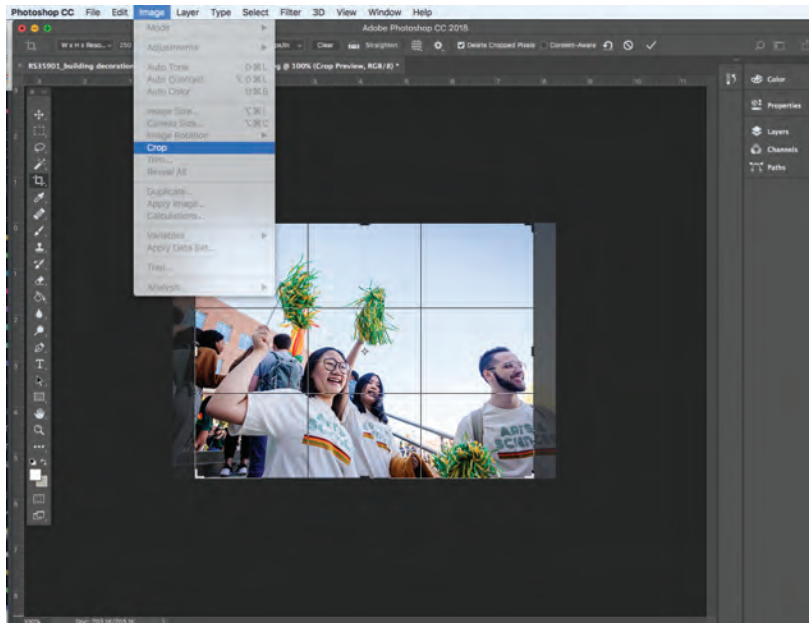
Photoshop CC File Edit Image Layer Type Select Filter 3D View Window Help

Adobe Photoshop CC 2018

W x H x Reso... 250 px/in Clear Straighten Delete Cropped Pixels Content-Aware

RS35901_building decoration... g @ 100% (Crop Preview, RGB/8) *

Mode
Adjustments
Auto Tone
Auto Contrast
Auto Color
Image Size...
Canvas Size...
Image Rotation
Crop
Trim...
Reveal All
Duplicate...
Apply Image...
Calculations...
Variables
Apply Data Set...
Trap...
Analysis

Color
Properties
Layers
Channels
Paths

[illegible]